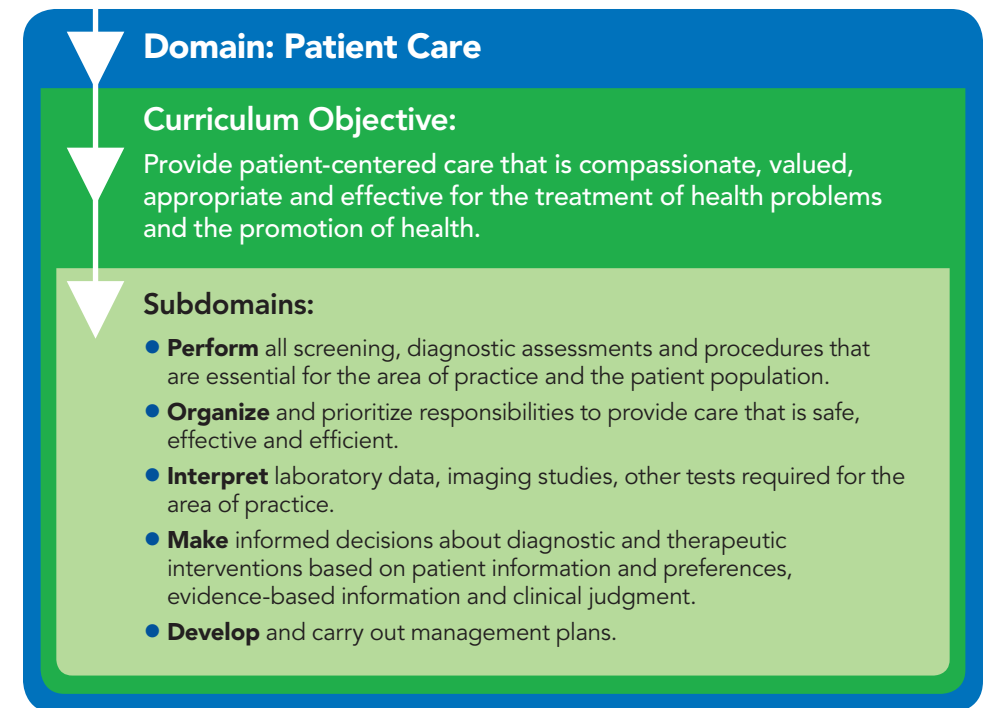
Domain: Patient Care

Curriculum Objective:

Provide patient-centered care that is compassionate, valued, appropriate and effective for the treatment of health problems and the promotion of health.

Subdomains:

- **Perform** all screening, diagnostic assessments and procedures that are essential for the area of practice and the patient population.
- **Organize** and prioritize responsibilities to provide care that is safe, effective and efficient.
- **Interpret** laboratory data, imaging studies, other tests required for the area of practice.
- **Make** informed decisions about diagnostic and therapeutic interventions based on patient information and preferences, evidence-based information and clinical judgment.
- **Develop** and carry out management plans.